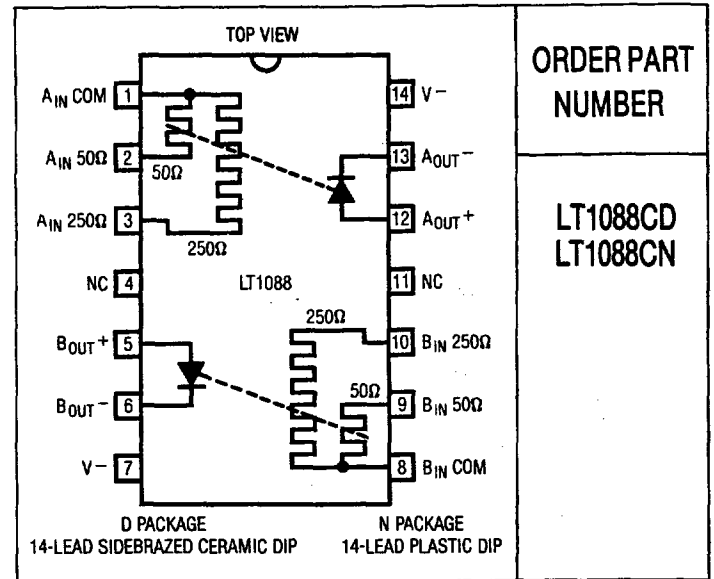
TOP VIEW

$A_{IN}$ COM 1
$A_{IN}$ 50Ω 2
$A_{IN}$ 250Ω 3
NC 4
$B_{OUT}^{+}$ 5
$B_{OUT}^{-}$ 6
V− 7

14 V−
13 $A_{OUT}^{-}$
12 $A_{OUT}^{+}$
11 NC
10 $B_{IN}$ 250Ω
9 $B_{IN}$ 50Ω
8 $B_{IN}$ COM

50Ω
250Ω
LT1088
250Ω
50Ω

D PACKAGE
14-LEAD SIDEBRAZED CERAMIC DIP

N PACKAGE
14-LEAD PLASTIC DIP

ORDER PART NUMBER

LT1088CD
LT1088CN